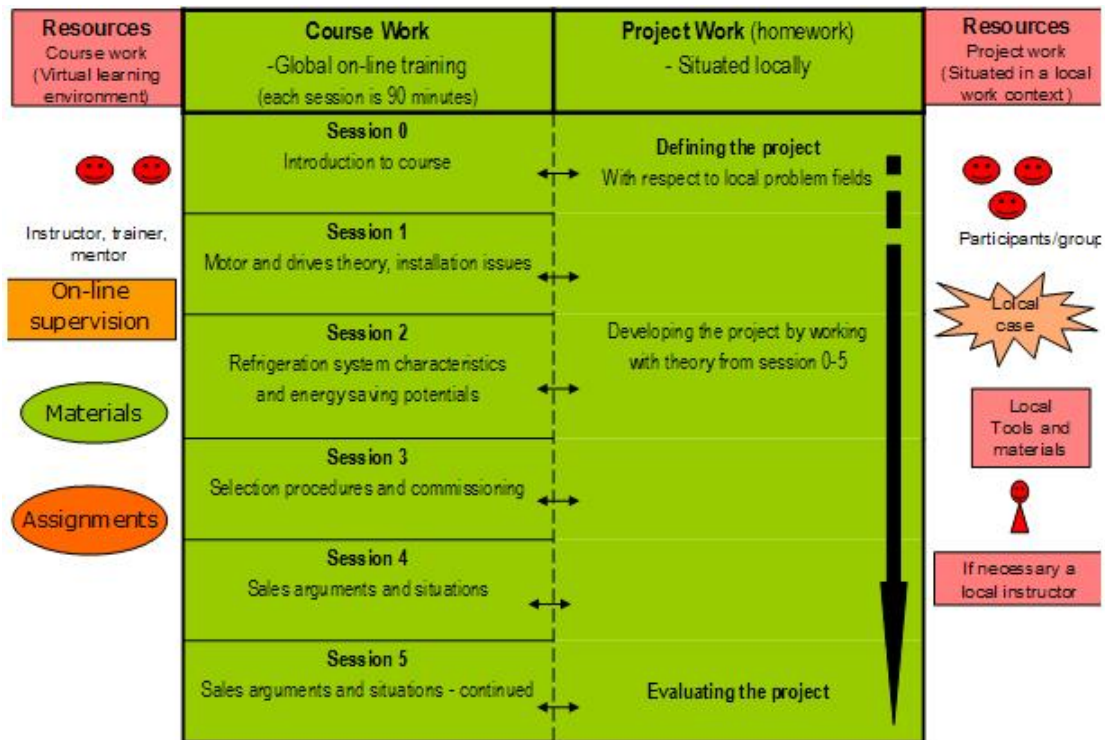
Resources
Course work
(Virtual learning environment)

Course Work
-Global on-line training
(each session is 90 minutes)

Project Work (homework)
- Situated locally

Resources
Project work
(Situated in a local work context)

Session 0
Introduction to course

Defining the project
With respect to local problem fields

Session 1
Motor and drives theory, installation issues

Session 2
Refrigeration system characteristics and energy saving potentials

Developing the project by working with theory from session 0-5

Session 3
Selection procedures and commissioning

Session 4
Sales arguments and situations

Session 5
Sales arguments and situations - continued

Evaluating the project

Instructor, trainer, mentor

On-line supervision

Materials

Assignments

Participants/group

Lolcal case

Local Tools and materials

If necessary a local instructor